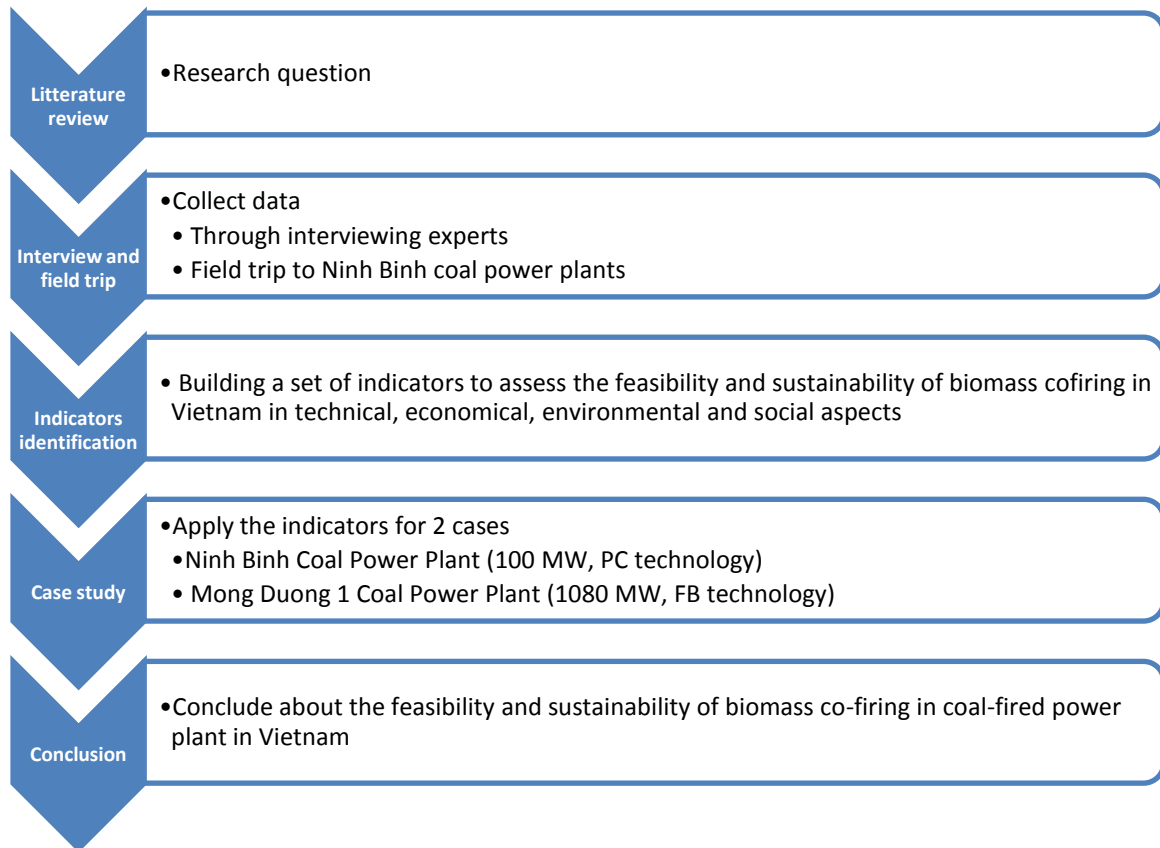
Litterature review

•Research question

Interview and field trip

•Collect data
• Through interviewing experts
• Field trip to Ninh Binh coal power plants

Indicators identification

• Building a set of indicators to assess the feasibility and sustainability of biomass cofiring in Vietnam in technical, economical, environmental and social aspects

Case study

•Apply the indicators for 2 cases
•Ninh Binh Coal Power Plant (100 MW, PC technology)
• Mong Duong 1 Coal Power Plant (1080 MW, FB technology)

Conclusion

•Conclude about the feasibility and sustainability of biomass co-firing in coal-fired power plant in Vietnam